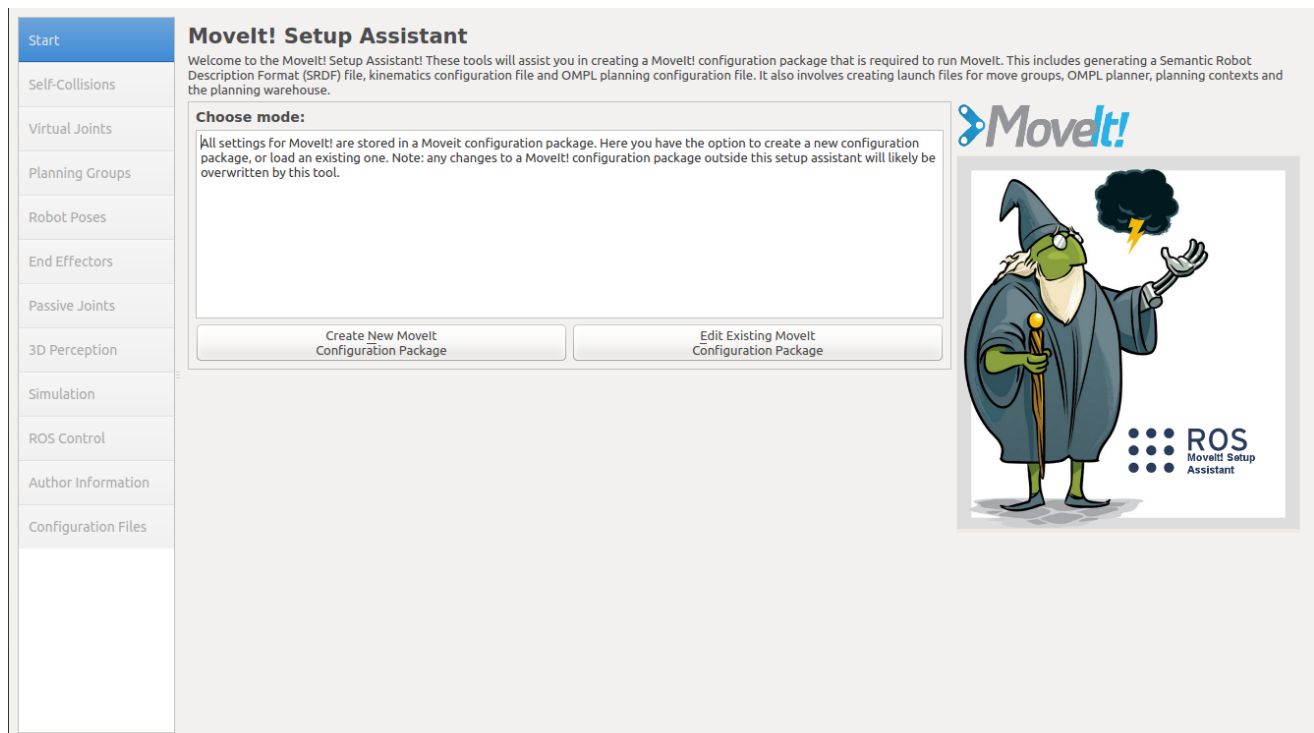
Start
Self-Collisions
Virtual Joints
Planning Groups
Robot Poses
End Effectors
Passive Joints
3D Perception
Simulation
ROS Control
Author Information
Configuration Files

MoveIt! Setup Assistant

Welcome to the MoveIt! Setup Assistant! These tools will assist you in creating a MoveIt! configuration package that is required to run MoveIt. This includes generating a Semantic Robot Description Format (SRDF) file, kinematics configuration file and OMPL planning configuration file. It also involves creating launch files for move groups, OMPL planner, planning contexts and the planning warehouse.

Choose mode:

All settings for MoveIt! are stored in a Moveit configuration package. Here you have the option to create a new configuration package, or load an existing one. Note: any changes to a MoveIt! configuration package outside this setup assistant will likely be overwritten by this tool.

Create New MoveIt Configuration Package

Edit Existing MoveIt Configuration Package

MoveIt!

ROS
MoveIt! Setup Assistant